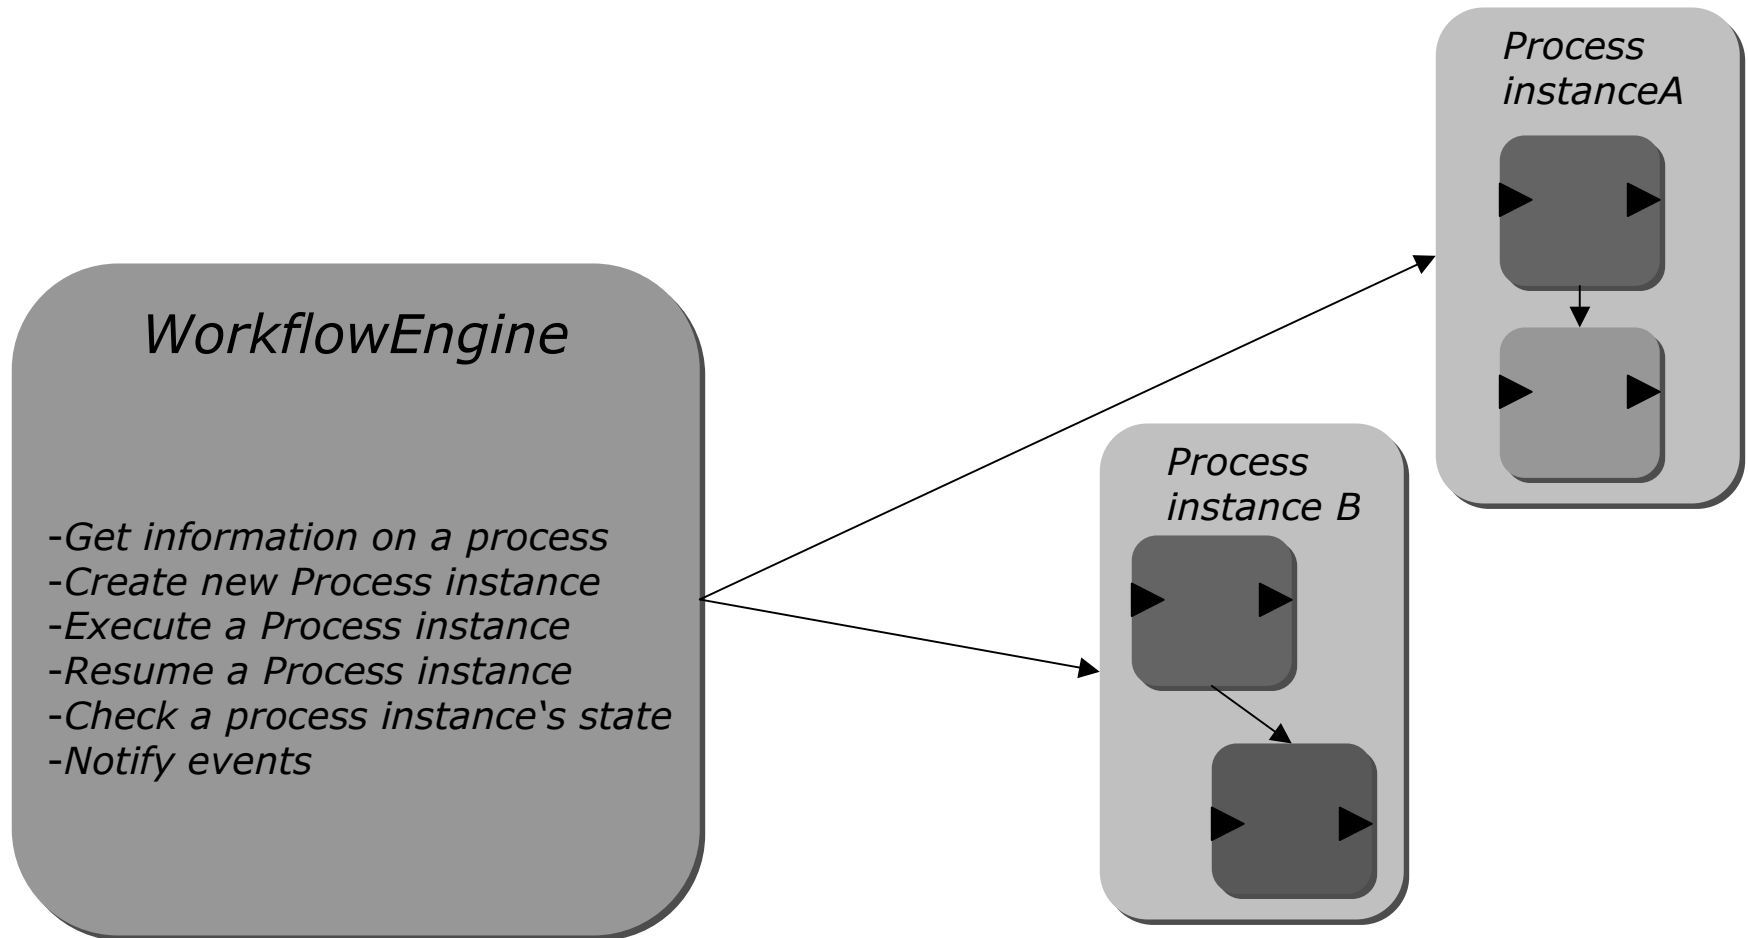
WorkflowEngine

-Get information on a process
-Create new Process instance
-Execute a Process instance
-Resume a Process instance
-Check a process instance's state
-Notify events

Process instanceA

Process instance B